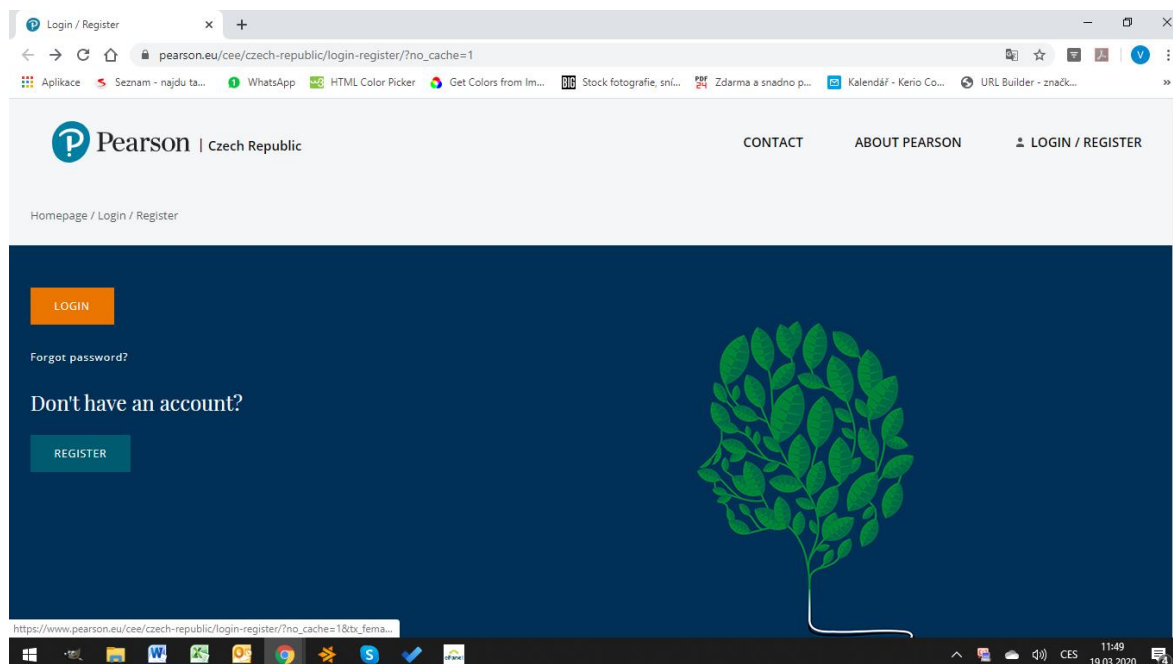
Login / Register

pearson.eu/cee/czech-republic/login-register/?no_cache=1

Aplikace Seznam - najdu ta... WhatsApp HTML Color Picker Get Colors from Im... Stock fotografie, sní... Zdarma a snadno p... Kalendář - Kerio Co... URL Builder - značk...

Pearson | Czech Republic

CONTACT ABOUT PEARSON LOGIN / REGISTER

Homepage / Login / Register

LOGIN

Forgot password?

Don't have an account?

REGISTER

https://www.pearson.eu/cee/czech-republic/login-register/?no_cache=1&tx_fema...

CES 11:49 19.03.2020